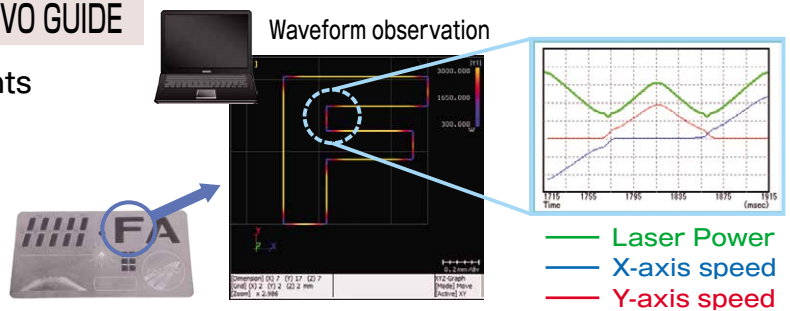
VO GUIDE

nts

Waveform observation

3000.000
1650.000
300.000

0.2mm/div

[Dimension] (X) 7 (Y) 17 (Z) 7
[Unit] (X) 2 (Y) 2 (Z) 2 mm
[Zoom] x 2.986

XYZ-Graph
[Mode] Move
[Active] XY

1715 Time
1755
1795
1835
1875
1915 (msec)

FA

Laser Power
X-axis speed
Y-axis speed